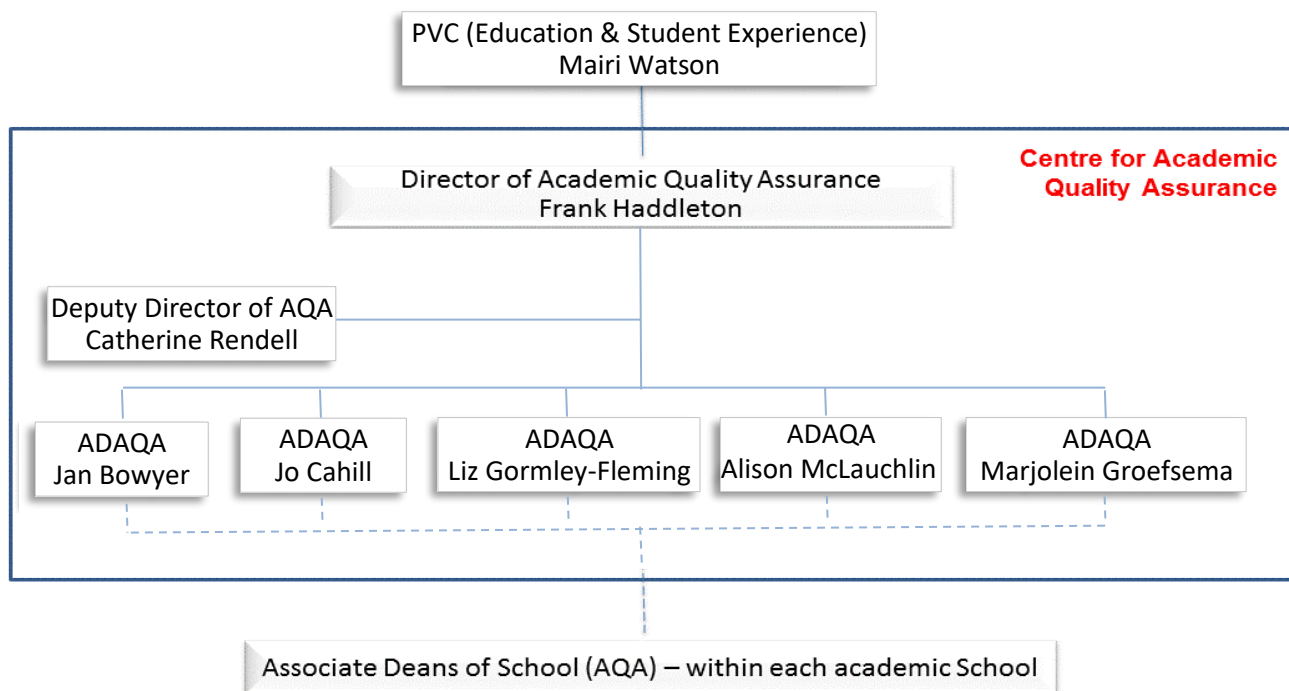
PVC (Education & Student Experience)
Mairi Watson

Centre for Academic Quality Assurance

Director of Academic Quality Assurance
Frank Haddleton

Deputy Director of AQA
Catherine Rendell

ADAQA
Jan Bowyer

ADAQA
Jo Cahill

ADAQA
Liz Gormley-Fleming

ADAQA
Alison McLauchlin

ADAQA
Marjolein Groefsema

Associate Deans of School (AQA) – within each academic School